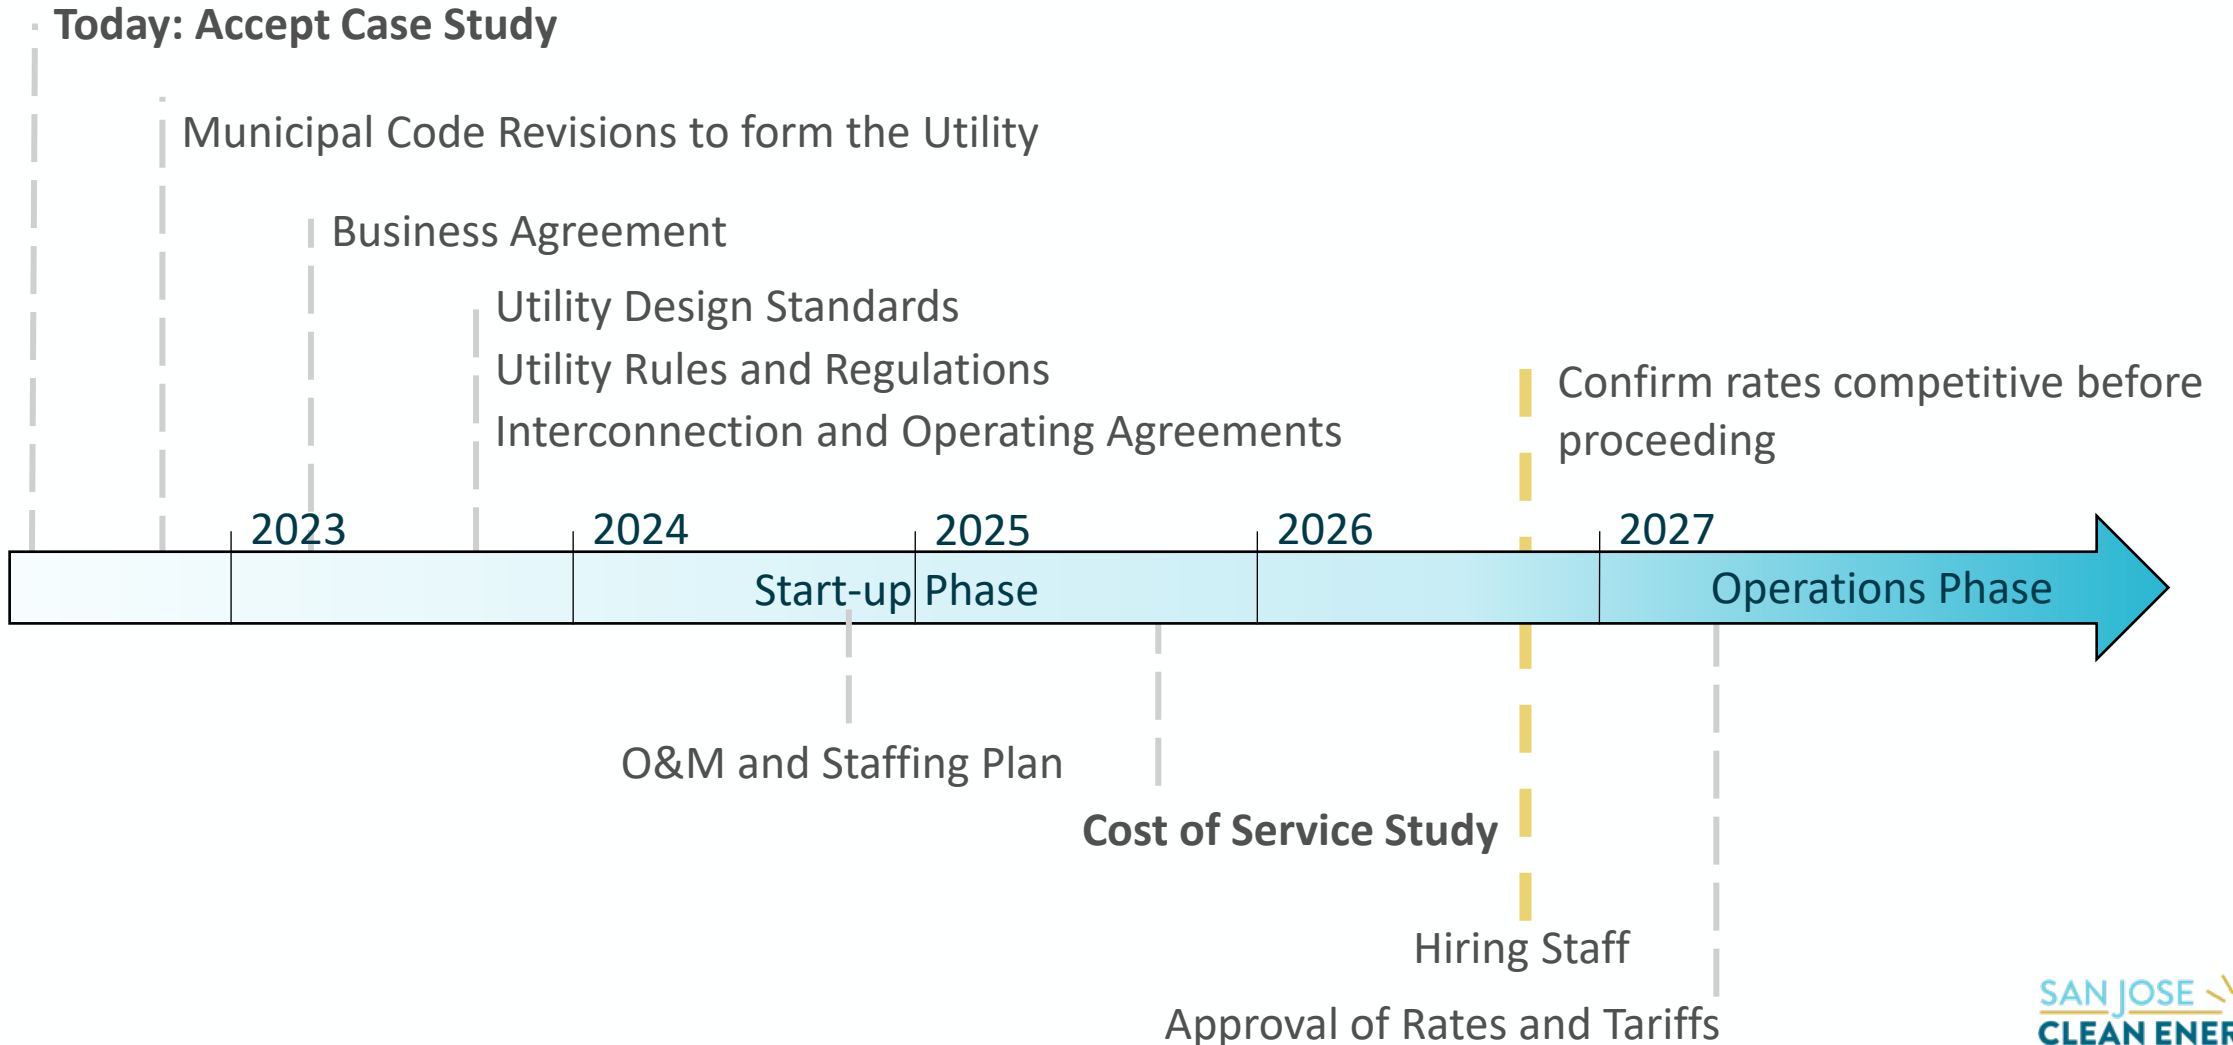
Today: Accept Case Study

Municipal Code Revisions to form the Utility

Business Agreement

Utility Design Standards
Utility Rules and Regulations
Interconnection and Operating Agreements

Confirm rates competitive before proceeding

2023 2024 2025 2026 2027

Start-up Phase

Operations Phase

O&M and Staffing Plan

Cost of Service Study

Hiring Staff

Approval of Rates and Tariffs

SAN JOSE
CLEAN ENER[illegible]